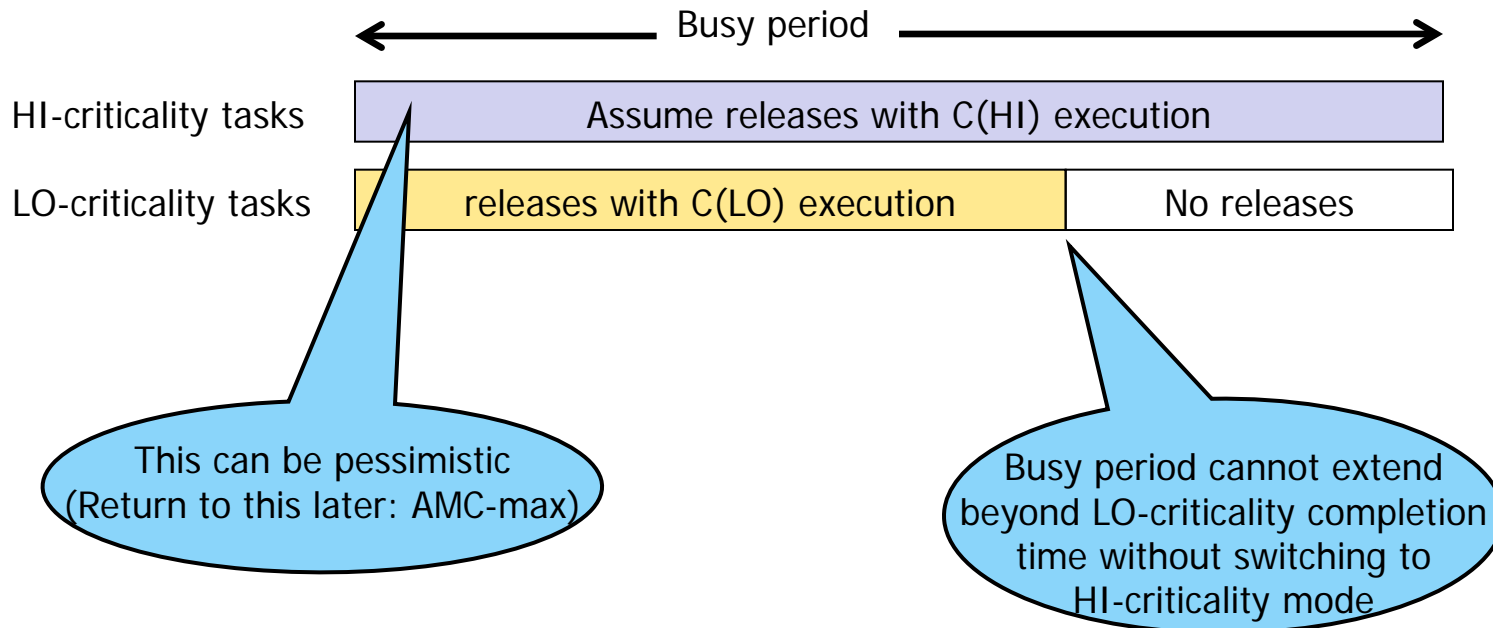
Busy period

HI-criticality tasks

Assume releases with C(HI) execution

LO-criticality tasks

releases with C(LO) execution

No releases

This can be pessimistic (Return to this later: AMC-max)

Busy period cannot extend beyond LO-criticality completion time without switching to HI-criticality mode